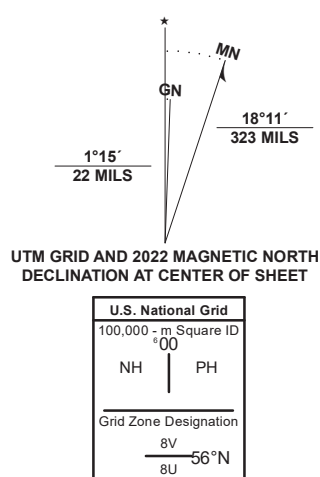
★

MN

GN

18°11´
323 MILS

1°15´
22 MILS

UTM GRID AND 2022 MAGNETIC NORTH DECLINATION AT CENTER OF SHEET

U.S. National Grid

100,000 - m Square ID

$^{6}00$

NH PH

Grid Zone Designation

8V

56°N

8U